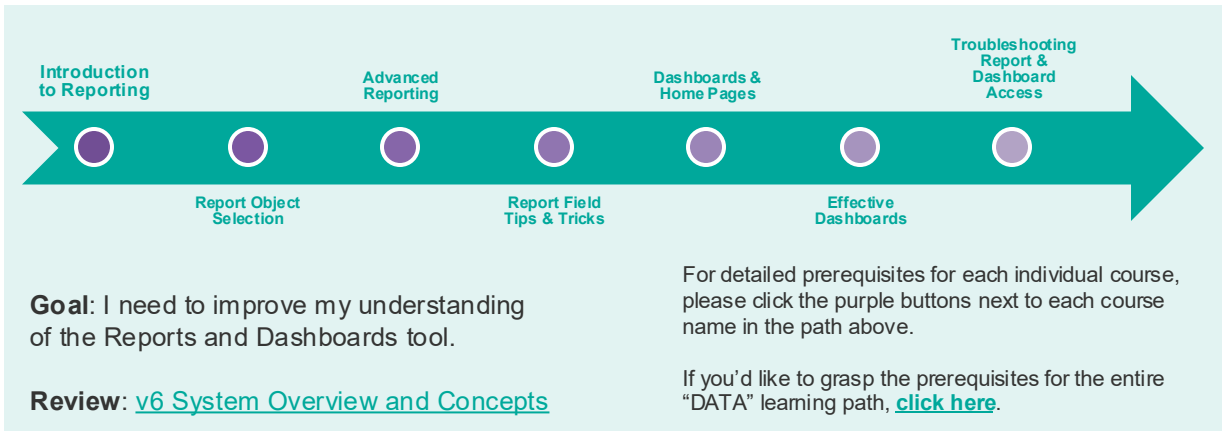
Introduction to Reporting

Report Object Selection

Advanced Reporting

Report Field Tips & Tricks

Dashboards & Home Pages

Effective Dashboards

Troubleshooting Report & Dashboard Access

**Goal**: I need to improve my understanding of the Reports and Dashboards tool.

**Review**: v6 System Overview and Concepts

For detailed prerequisites for each individual course, please click the purple buttons next to each course name in the path above.

If you'd like to grasp the prerequisites for the entire "DATA" learning path, **click here**.